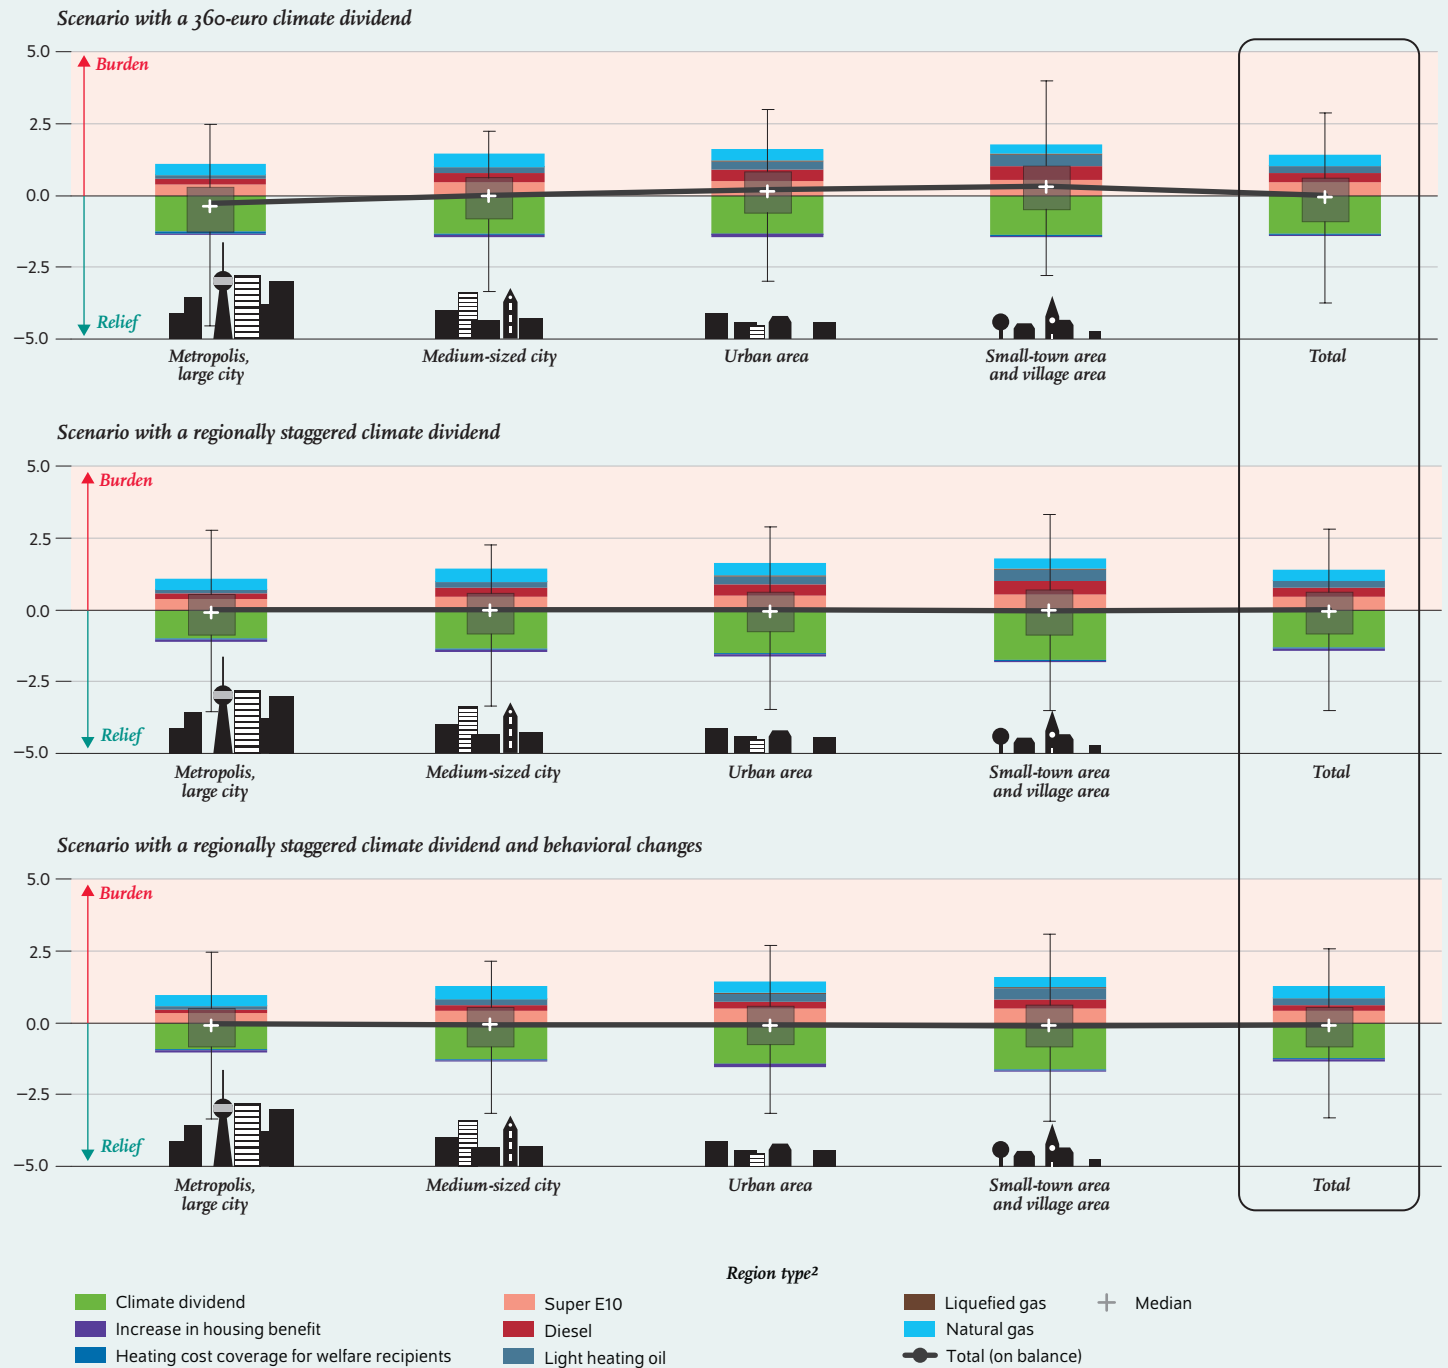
Scenario with a 360-euro climate dividend

5.0
2.5
0.0
-2.5
-5.0

Burden
Relief

Metropolis, large city
Medium-sized city
Urban area
Small-town area and village area
Total

Scenario with a regionally staggered climate dividend

5.0
2.5
0.0
-2.5
-5.0

Burden
Relief

Metropolis, large city
Medium-sized city
Urban area
Small-town area and village area
Total

Scenario with a regionally staggered climate dividend and behavioral changes

5.0
2.5
0.0
-2.5
-5.0

Burden
Relief

Metropolis, large city
Medium-sized city
Urban area
Small-town area and village area
Total

Region type²

Climate dividend
Increase in housing benefit
Heating cost coverage for welfare recipients
Super E10
Diesel
Light heating oil
Liquefied gas
Natural gas
Total (on balance)
Median